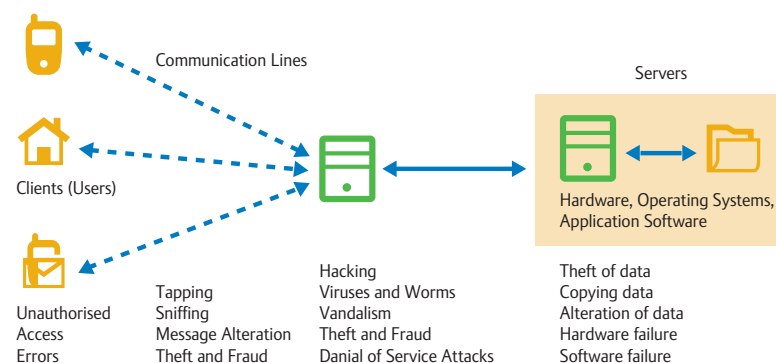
Communication Lines

Servers

Clients (Users)

Hardware, Operating Systems, Application Software

Unauthorised Access
Errors

Tapping
Sniffing
Message Alteration
Theft and Fraud

Hacking
Viruses and Worms
Vandalism
Theft and Fraud
Danial of Service Attacks

Theft of data
Copying data
Alteration of data
Hardware failure
Software failure